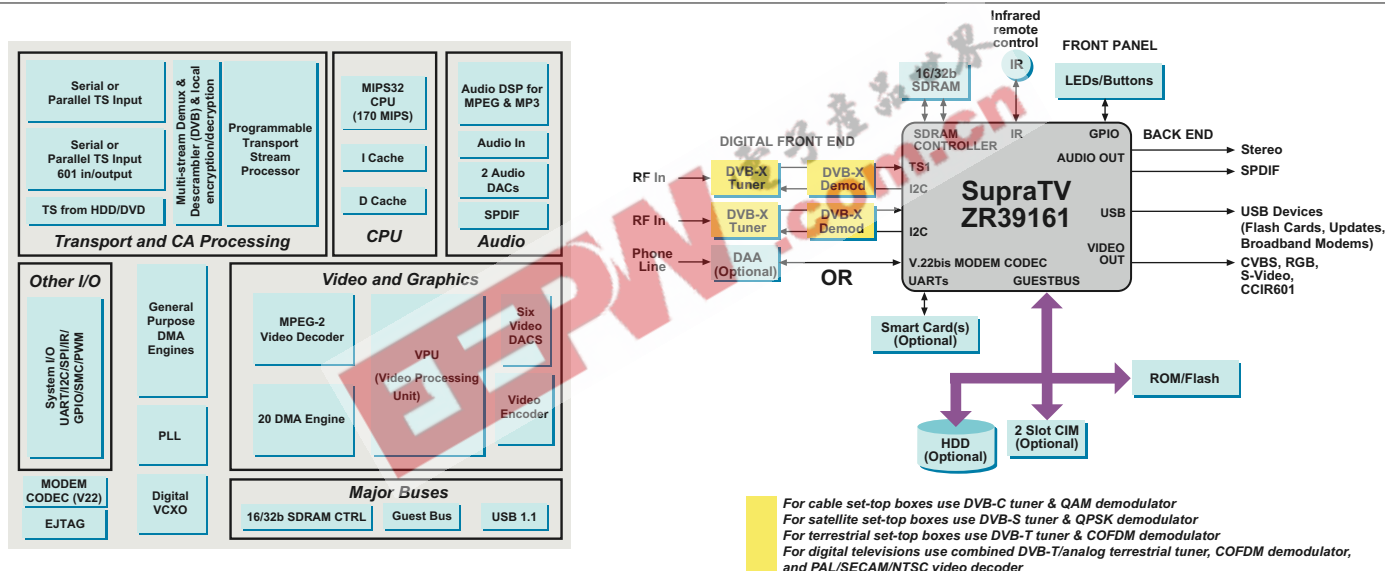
Serial or Parallel TS Input

Serial or Parallel TS Input 601 in/output

TS from HDD/DVD

Multi-stream Demux & Descrambler (DVB) & local encryption/decryption

Programmable Transport Stream Processor

Transport and CA Processing

MIPS32 CPU (170 MIPS)

I Cache

D Cache

CPU

Audio DSP for MPEG & MP3

Audio In

2 Audio DACs

SPDIF

Audio

Other I/O

System I/O UART/I2C/SPI/IR/ GPIO/SMC/PWM

General Purpose DMA Engines

PLL

Digital VCXO

MODEM CODEC (V22)

EJTAG

Video and Graphics

MPEG-2 Video Decoder

20 DMA Engine

VPU (Video Processing Unit)

Six Video DACS

Video Encoder

Major Buses

16/32b SDRAM CTRL

Guest Bus

USB 1.1

Infrared remote control

IR

FRONT PANEL

LEDs/Buttons

16/32b SDRAM

DIGITAL FRONT END

SDRAM CONTROLLER

IR

GPIO

BACK END

RF In

DVB-X Tuner

DVB-X Demod

TS1

I2C

RF In

DVB-X Tuner

DVB-X Demod

I2C

Phone Line

DAA (Optional)

OR

SupraTV ZR39161

AUDIO OUT

Stereo

SPDIF

USB

USB Devices (Flash Cards, Updates, Broadband Modems)

VIDEO OUT

CVBS, RGB, S-Video, CCIR601

V.22bis MODEM CODEC

UARTs

GUESTBUS

Smart Card(s) (Optional)

ROM/Flash

HDD (Optional)

2 Slot CIM (Optional)

For cable set-top boxes use DVB-C tuner & QAM demodulator
For satellite set-top boxes use DVB-S tuner & QPSK demodulator
For terrestrial set-top boxes use DVB-T tuner & COFDM demodulator
For digital televisions use combined DVB-T/analog terrestrial tuner, COFDM demodulator, and PAL/SECAM/NTSC video decoder

EEPW.com.cn